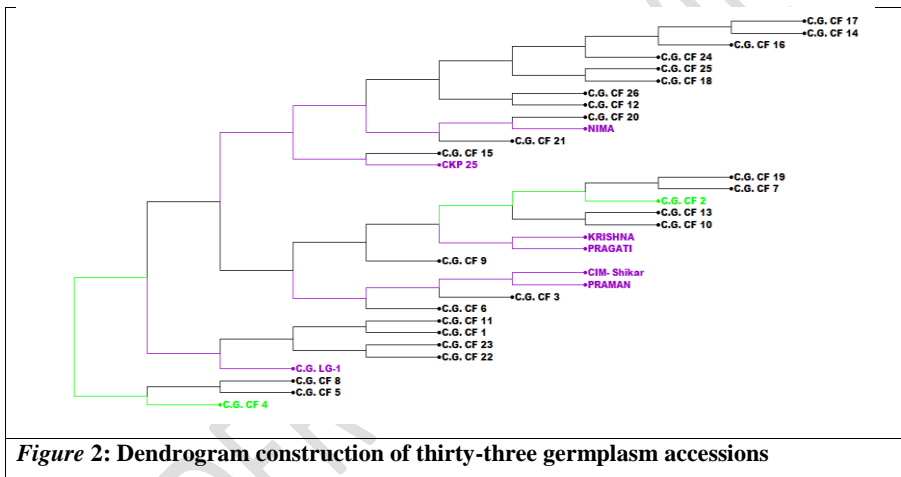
C.G. CF 17
C.G. CF 14
C.G. CF 16
C.G. CF 24
C.G. CF 25
C.G. CF 18
C.G. CF 26
C.G. CF 12
C.G. CF 20
NIMA
C.G. CF 21
C.G. CF 15
CKP 25
C.G. CF 19
C.G. CF 7
C.G. CF 2
C.G. CF 13
C.G. CF 10
KRISHNA
PRAGATI
C.G. CF 9
CIM- Shikar
PRAMAN
C.G. CF 3
C.G. CF 6
C.G. CF 11
C.G. CF 1
C.G. CF 23
C.G. CF 22
C.G. LG-1
C.G. CF 8
C.G. CF 5
C.G. CF 4

*Figure* 2: Dendrogram construction of thirty-three germplasm accessions